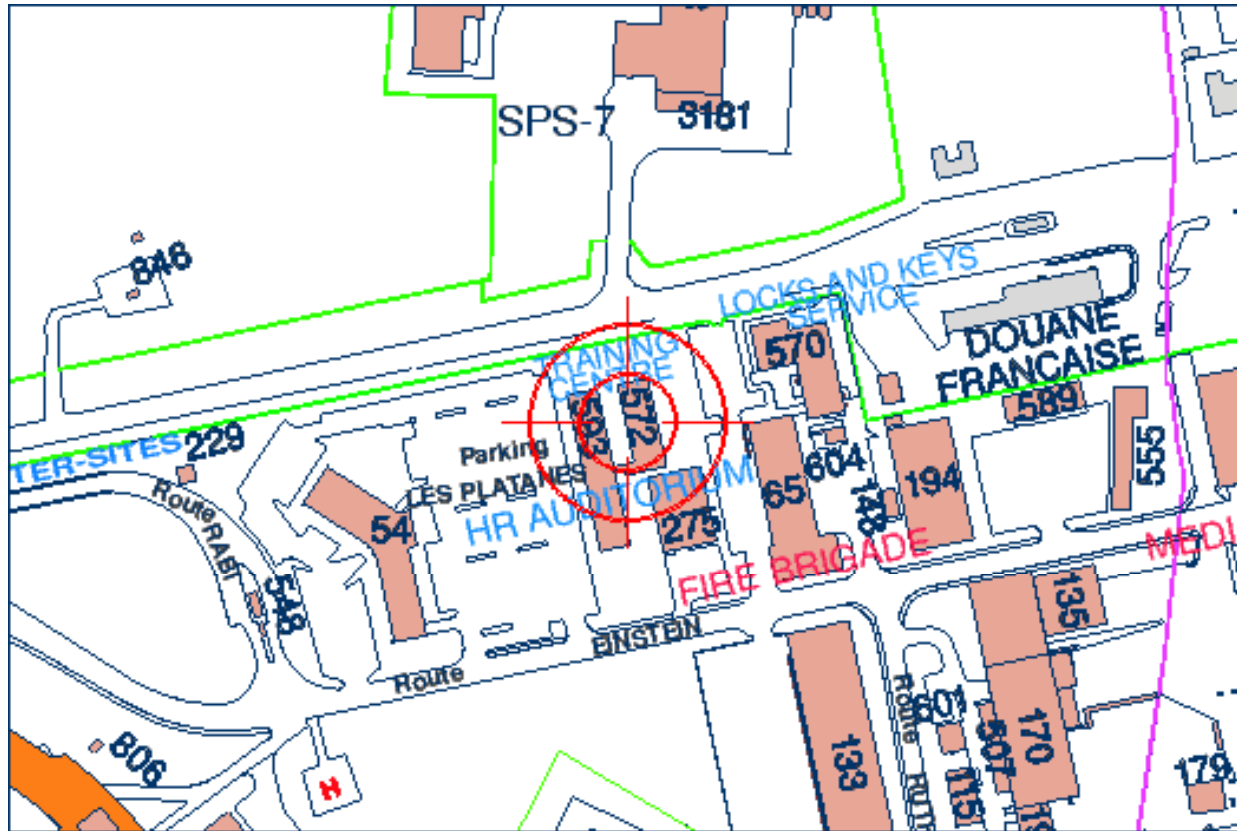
SPS-7
3181
846
LOCKS AND KEYS SERVICE
DOUANE FRANCAISE
TRAINING CENTRE
570
589
555
TER-SITES
229
Parking
LES PLATANES
503
572
HR AUDITORIUM
65
604
148
194
Route RABI
54
275
FIRE BRIGADE
MEDI
135
548
Route EINSTEIN
Route
601
507
170
133
115
179
806